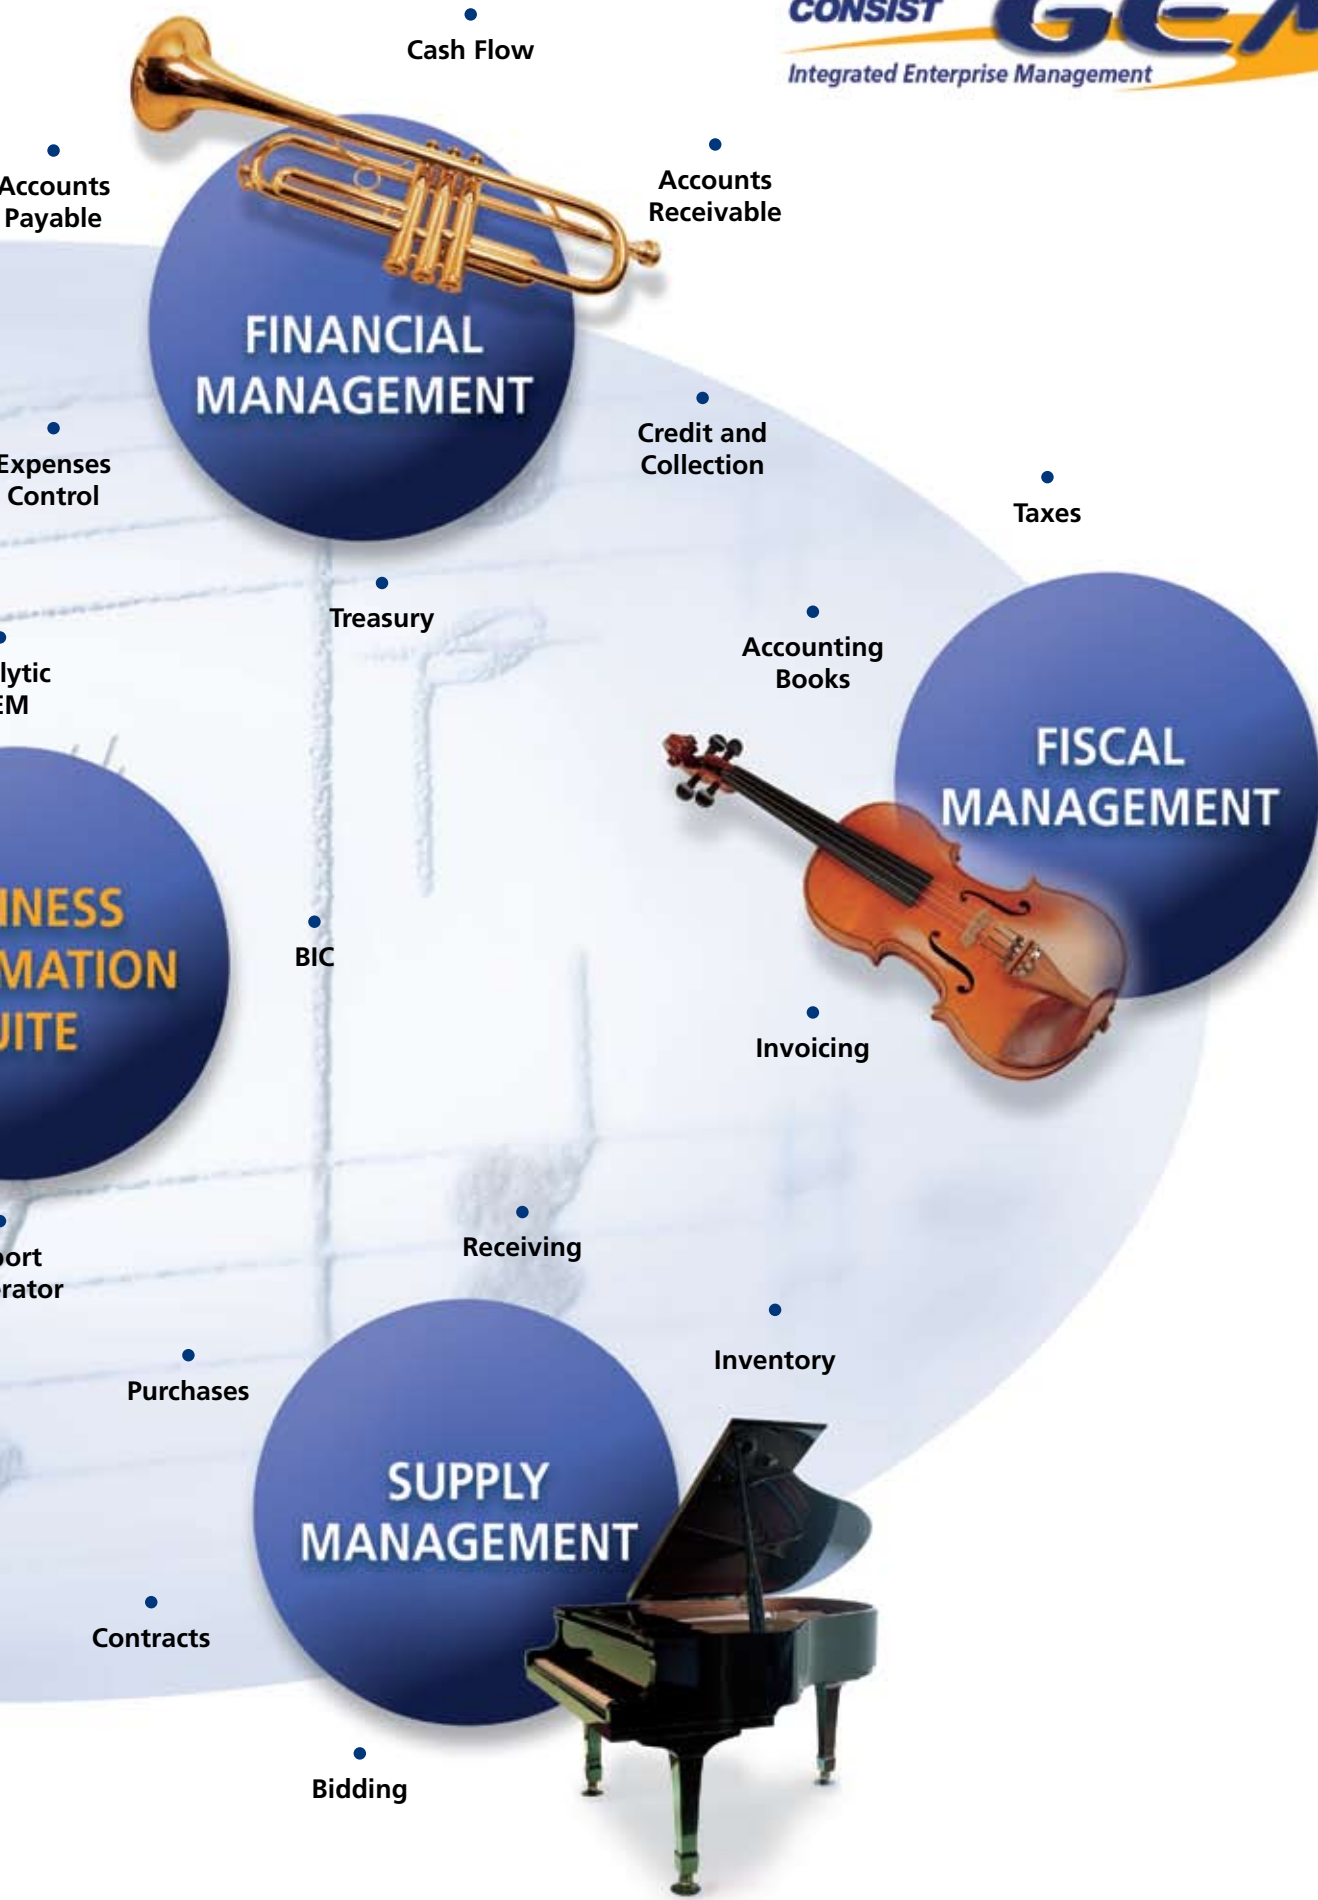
CONSIST GEM
Integrated Enterprise Management

Cash Flow

Accounts Payable

Accounts Receivable

FINANCIAL MANAGEMENT

Expenses Control

Credit and Collection

Taxes

Treasury

Accounting Books

lytic
EM

FISCAL MANAGEMENT

INESS
MATION
UITE

BIC

Invoicing

Receiving

ort
rator

Inventory

Purchases

SUPPLY MANAGEMENT

Contracts

Bidding